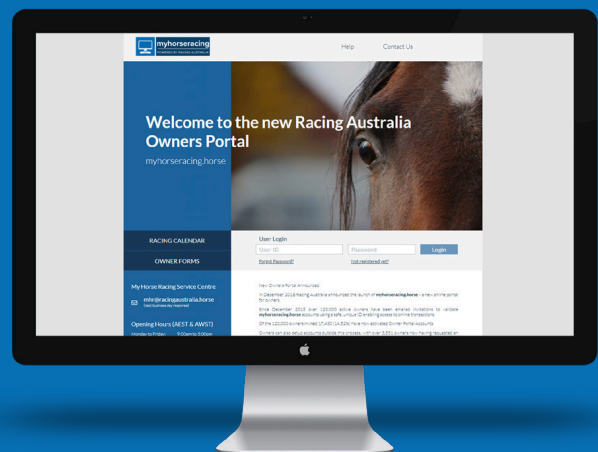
myhorseracing
POWERED BY RACING AUSTRALIA

Help Contact Us

Welcome to the new Racing Australia Owners Portal

myhorseracing.horse

RACING CALENDAR

OWNER FORMS

User Login

User ID

Password

Login

Forgot Password?

Not registered yet?

My Horse Racing Service Centre

mhr@racingaustralia.horse

Opening Hours (AEST & AWST)

Monday to Friday 9:00am to 5:00pm

New Owners Portal Announced

In December 2016 Racing Australia announced the launch of myhorseracing.horse - a new online portal for owners.

Since December 2016 over 120,000 active owners have been emailed invitations to validate myhorseracing.horse accounts using a safe, unique ID enabling access to online transactions.

Of the 120,000 owners invited 17,400 (14.5%) have now activated Owner Portal Accounts.

Owners can also setup accounts outside this process, with over 3,370 owners now having requested an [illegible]